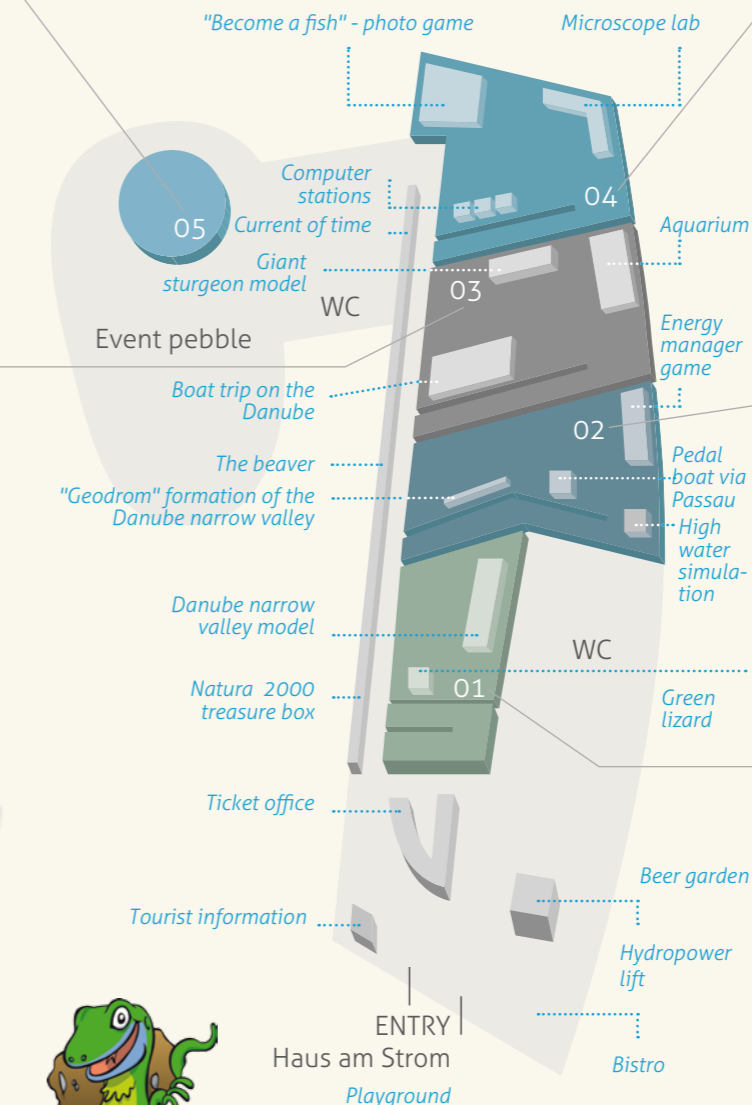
"Become a fish" - photo game

Microscope lab

Computer stations

04

05

Current of time

Aquarium

Giant sturgeon model

03

WC

Event pebble

Energy manager game

Boat trip on the Danube

02

The beaver

Pedal boat via Passau

"Geodrom" formation of the Danube narrow valley

High water simulation

Danube narrow valley model

WC

Natura 2000 treasure box

01

Green lizard

Ticket office

Beer garden

Tourist information

Hydropower lift

ENTRY
Haus am Strom

Bistro

Playground